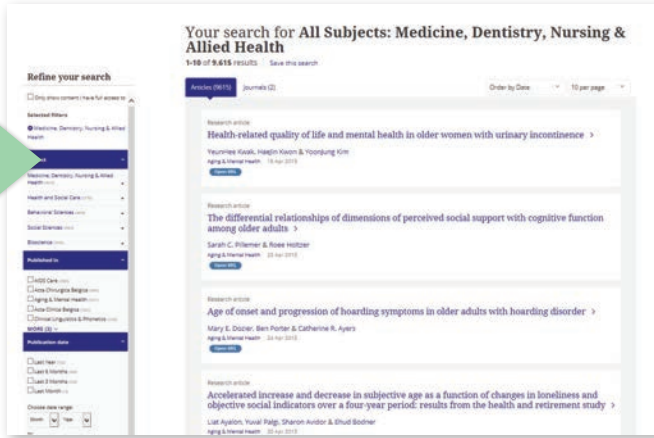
Your search for All Subjects: Medicine, Dentistry, Nursing & Allied Health

1-10 of 9,615 results Save this search

Refine your search

Only show content I have full access to

Selected Filters

Medicine, Dentistry, Nursing & Allied Health

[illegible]

Medicine, Dentistry, Nursing & Allied Health

Health and Social Care

Behavioral Sciences

Social Sciences

Bioscience

Published In

AIDS Care

Acta Chirurgica Belgica

Aging & Mental Health

Acta Clinica Belgica

Clinical Linguistics & Phonetics

MORE (5)

Publication date

Last Year

Last 6 Months

Last 3 Months

Last Month

Choose date range

Articles (9615) Journals (2)

Order by Date 10 per page

Research article

Health-related quality of life and mental health in older women with urinary incontinence >

YeunHee Kwak, Haejin Kwon & Yoonjung Kim

Aging & Mental Health 19 Apr 2018

Open URL

Research article

The differential relationships of dimensions of perceived social support with cognitive function among older adults >

Sarah C. Pillemer & Rose Holtzer

Aging & Mental Health 20 Apr 2018

Open URL

Research article

Age of onset and progression of hoarding symptoms in older adults with hoarding disorder >

Mary E. Dozier, Ben Porter & Catherine R. Ayers

Aging & Mental Health 24 Apr 2018

Open URL

Research article

Accelerated increase and decrease in subjective age as a function of changes in loneliness and objective social indicators over a four-year period: results from the health and retirement study >

Liat Ayalon, Yuval Palgi, Sharon Avidor & Ehud Bodner

Aging & Mental Health 20 Apr 2018